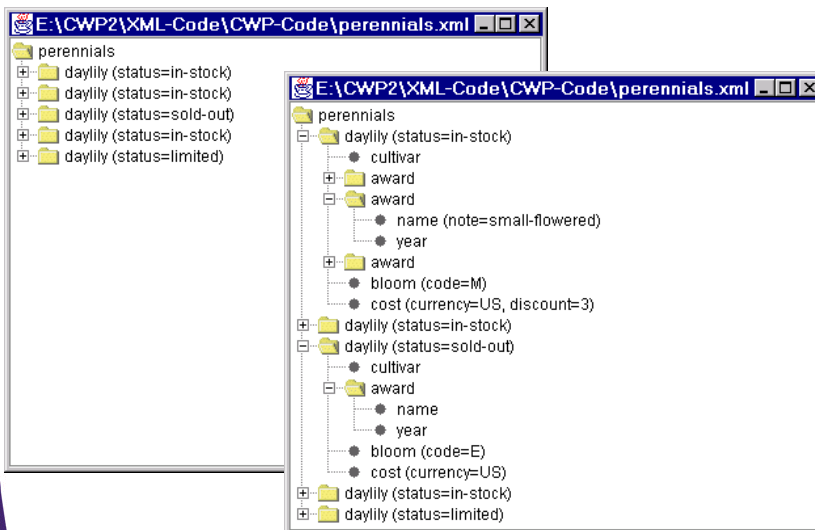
E:\CWP2\XML-Code\CWP-Code\perennials.xml

perennials
daylily (status=in-stock)
daylily (status=in-stock)
daylily (status=sold-out)
daylily (status=in-stock)
daylily (status=limited)

E:\CWP2\XML-Code\CWP-Code\perennials.xml

perennials
daylily (status=in-stock)
cultivar
award
award
name (note=small-flowered)
year
award
bloom (code=M)
cost (currency=US, discount=3)
daylily (status=in-stock)
daylily (status=sold-out)
cultivar
award
name
year
bloom (code=E)
cost (currency=US)
daylily (status=in-stock)
daylily (status=limited)